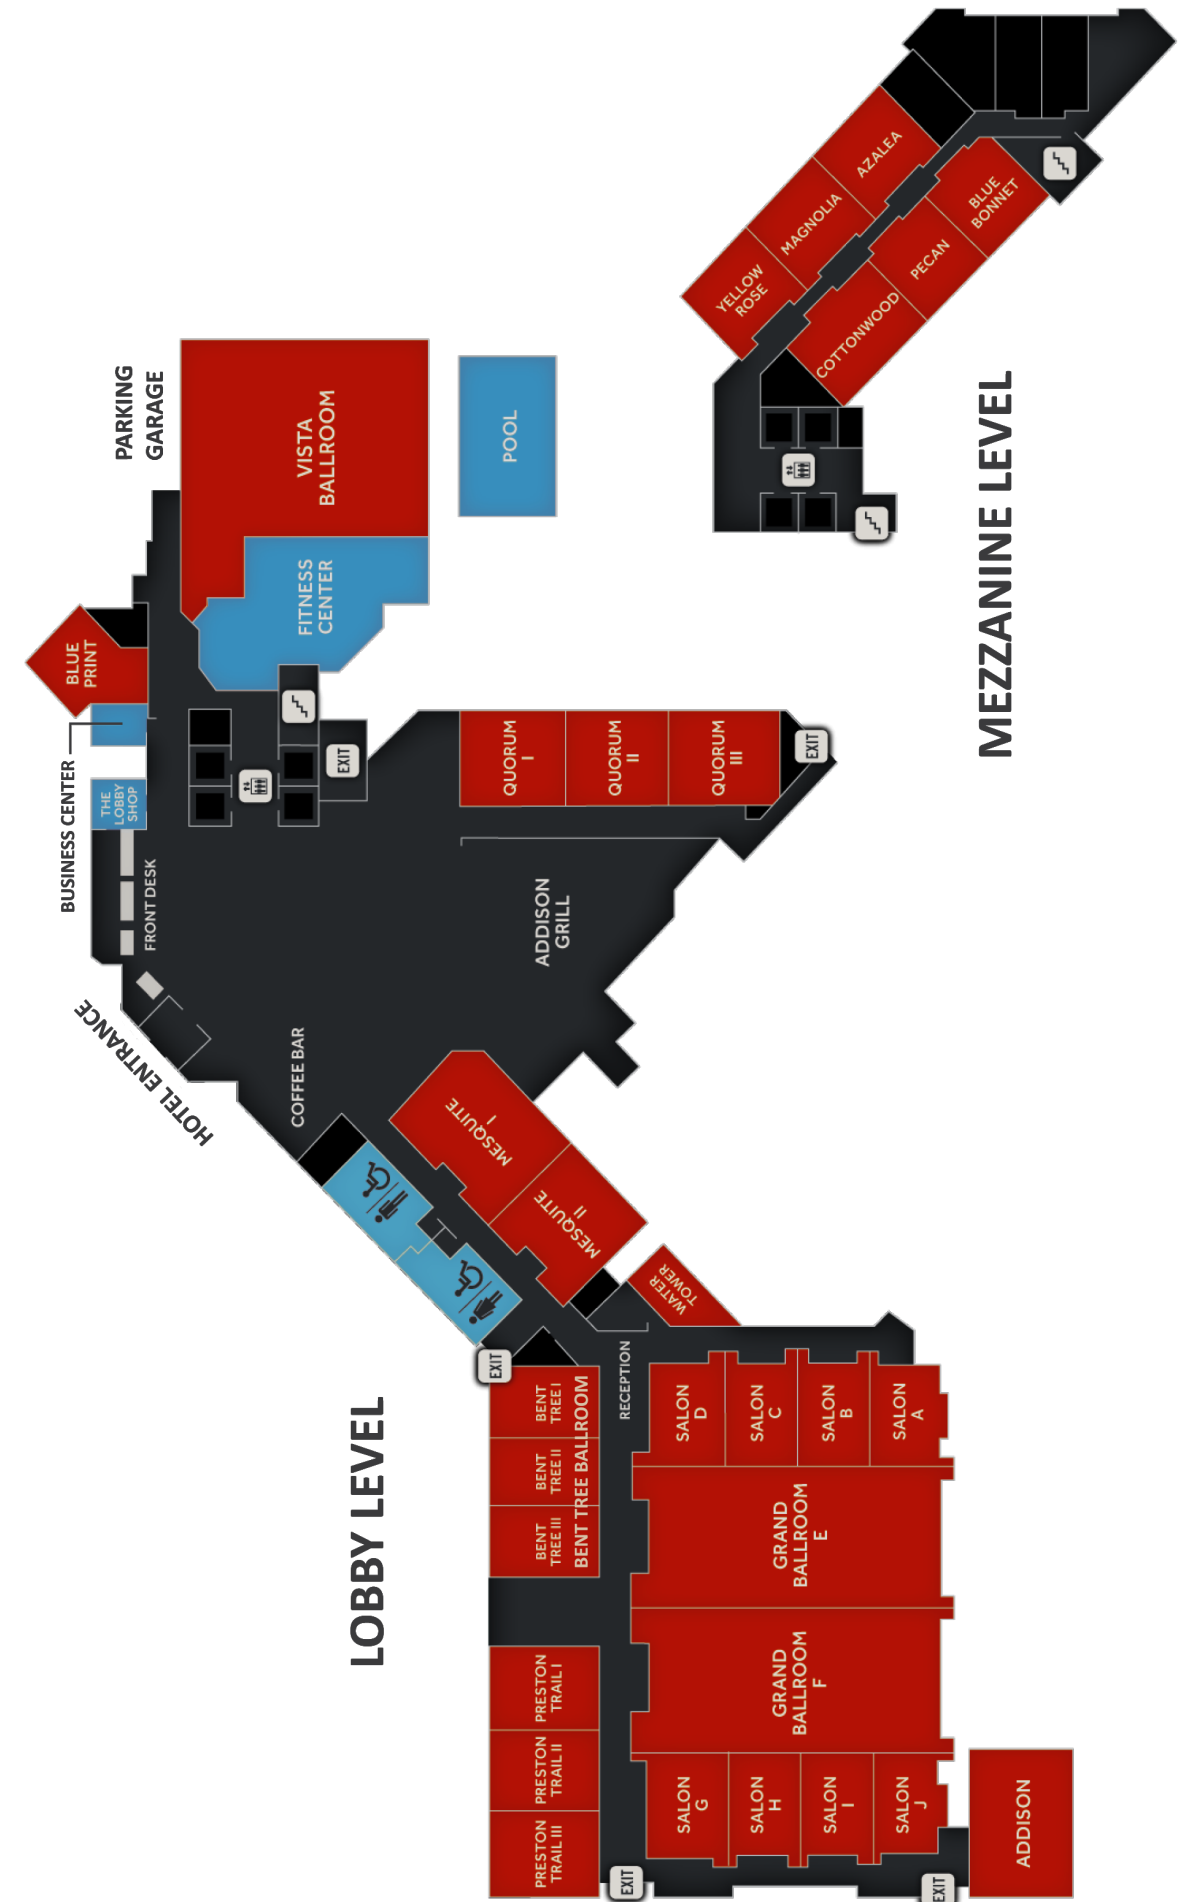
MEZZANINE LEVEL

YELLOW ROSE
MAGNOLIA
AZALEA
BLUE BONNET
PECAN
COTTONWOOD

PARKING GARAGE
VISTA BALLROOM
POOL
FITNESS CENTER
BLUE PRINT
BUSINESS CENTER
THE LOBBY SHOP
FRONT DESK
HOTEL ENTRANCE
EXIT
QUORUM I
QUORUM II
QUORUM III
EXIT
ADDISON GRILL
COFFEE BAR
MESQUITE I
MESQUITE II
WATER TOWER
EXIT
RECEPTION

LOBBY LEVEL

BENT TREE I
BENT TREE II
BENT TREE III
BENT TREE BALLROOM
SALON D
SALON C
SALON B
SALON A
GRAND BALLROOM E
GRAND BALLROOM F
PRESTON TRAIL I
PRESTON TRAIL II
PRESTON TRAIL III
SALON G
SALON H
SALON I
SALON J
ADDISON
EXIT
EXIT